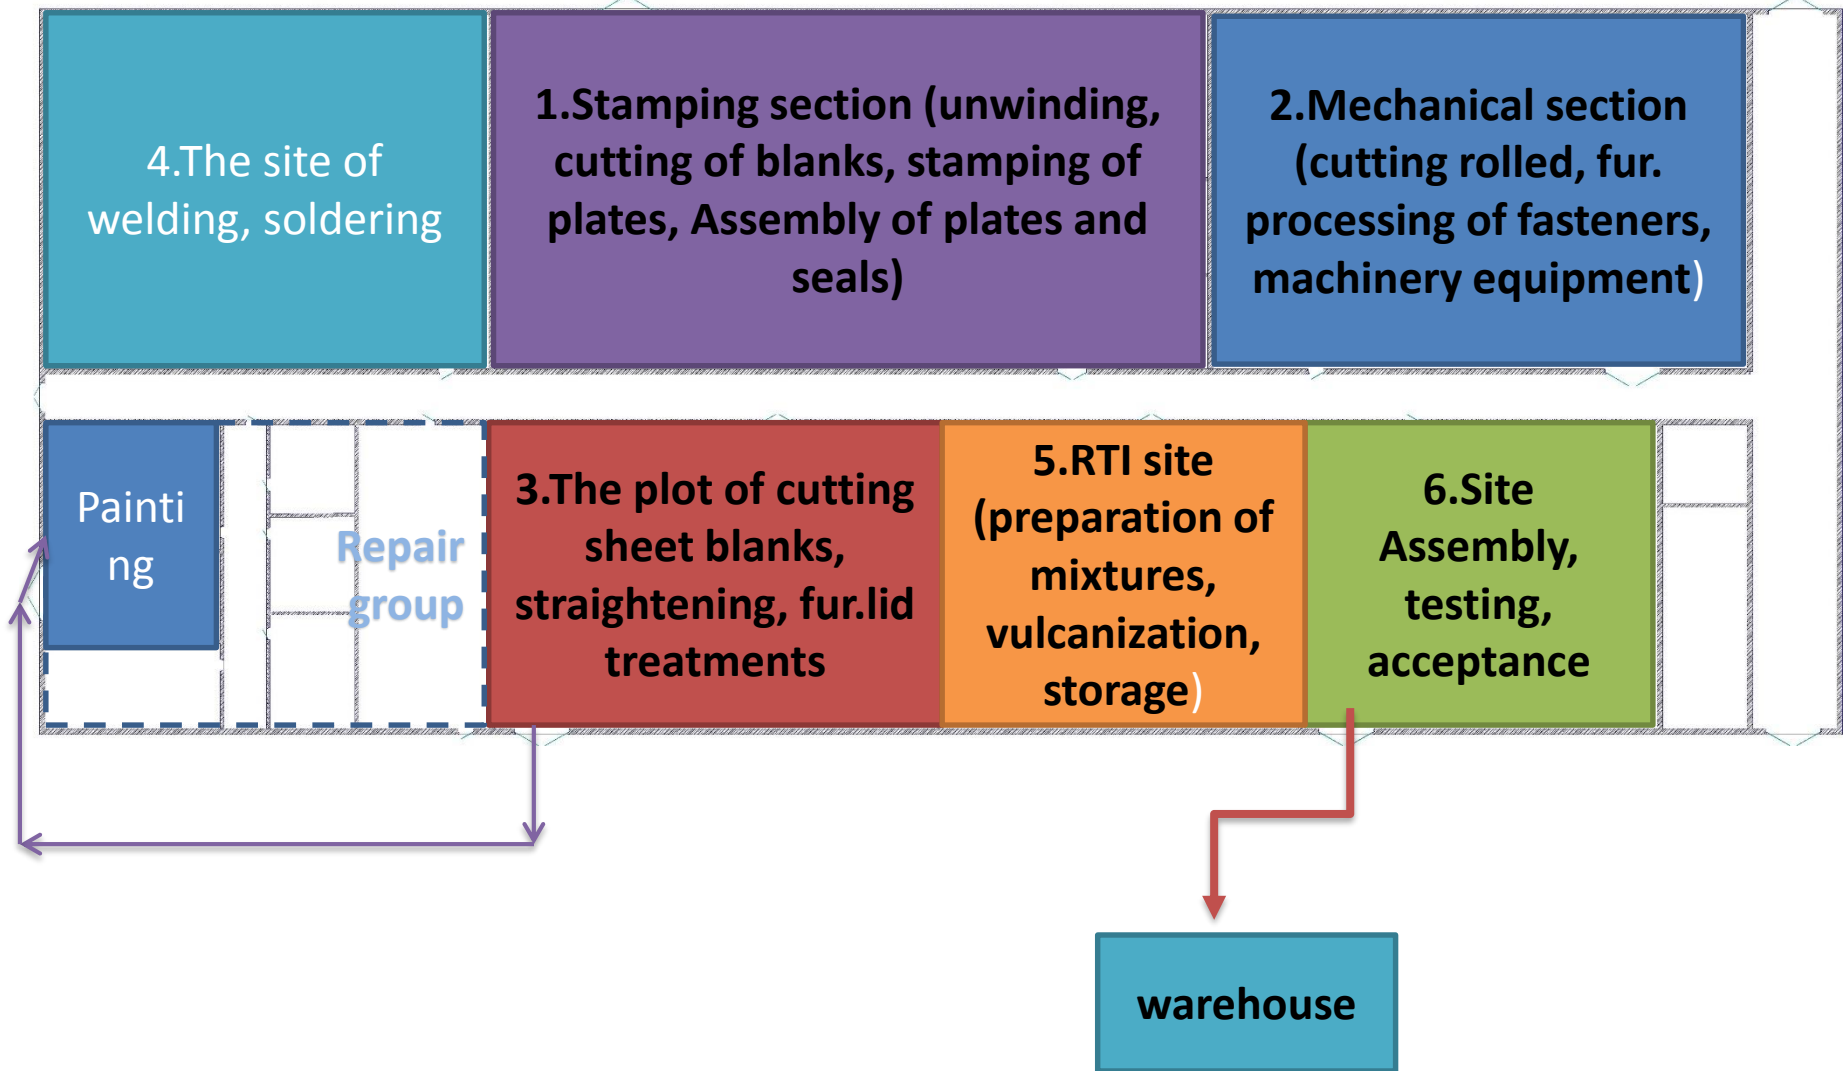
4.The site of welding, soldering

1.Stamping section (unwinding, cutting of blanks, stamping of plates, Assembly of plates and seals)

2.Mechanical section (cutting rolled, fur. processing of fasteners, machinery equipment)

Painti ng

Repair group

3.The plot of cutting sheet blanks, straightening, fur.lid treatments

5.RTI site (preparation of mixtures, vulcanization, storage)

6.Site Assembly, testing, acceptance

warehouse